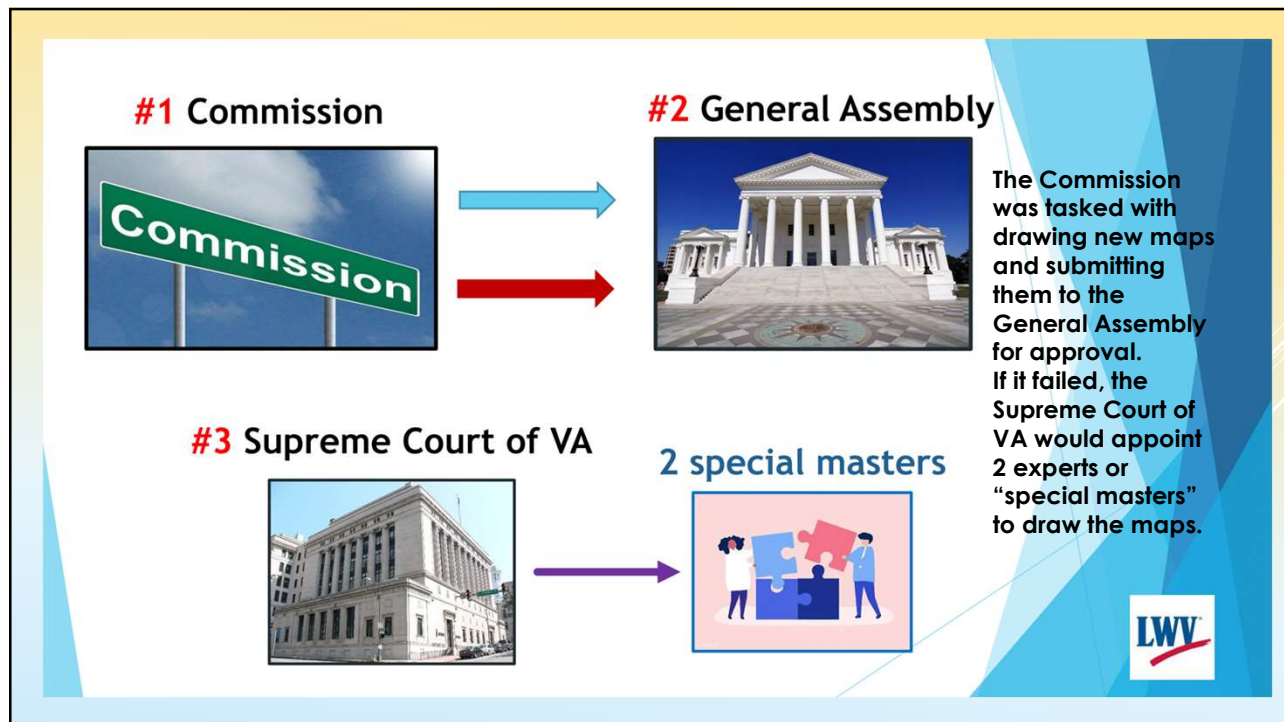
#1 Commission

Commission

#2 General Assembly

The Commission was tasked with drawing new maps and submitting them to the General Assembly for approval.
If it failed, the Supreme Court of VA would appoint 2 experts or "special masters" to draw the maps.

#3 Supreme Court of VA

2 special masters

LWV